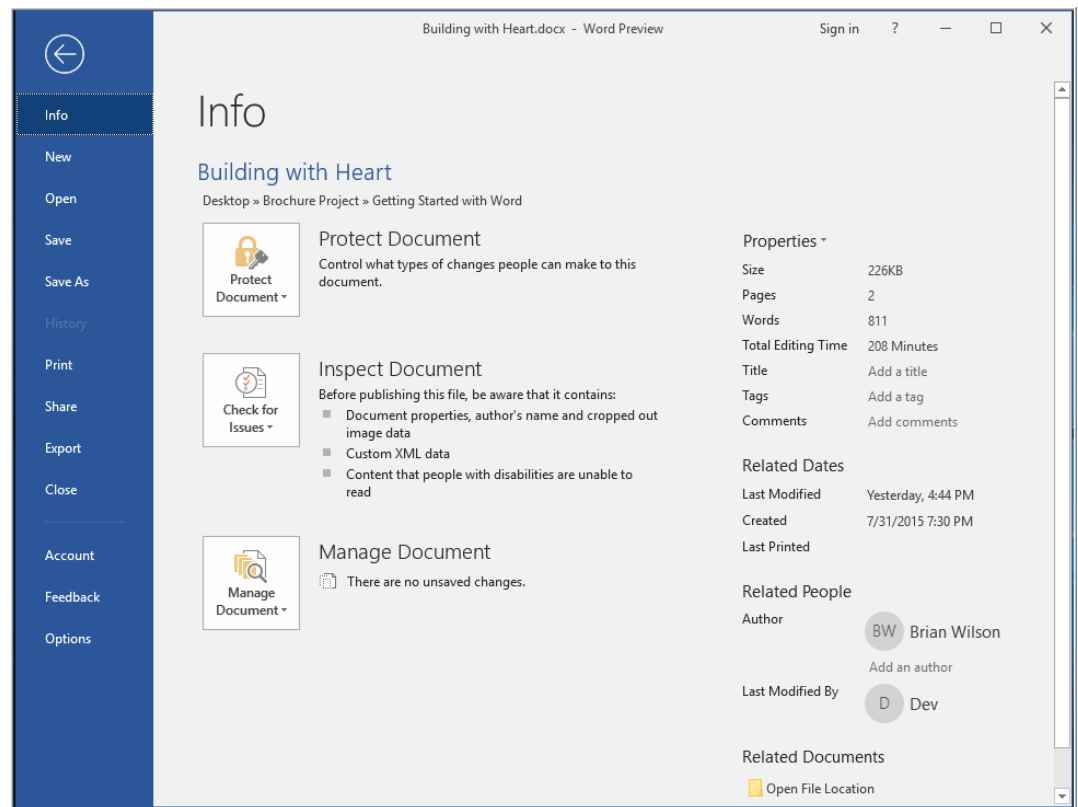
Building with Heart.docx - Word Preview
Sign in ?

Info
New
Open
Save
Save As
History
Print
Share
Export
Close
Account
Feedback
Options

Info

Building with Heart
Desktop » Brochure Project » Getting Started with Word

Protect Document
Protect Document
Control what types of changes people can make to this document.

Check for Issues
Inspect Document
Before publishing this file, be aware that it contains:
- Document properties, author's name and cropped out image data
- Custom XML data
- Content that people with disabilities are unable to read

Manage Document
Manage Document
There are no unsaved changes.

Properties

| | |
|---|---|
| Size | 226KB |
| Pages | 2 |
| Words | 811 |
| Total Editing Time | 208 Minutes |
| Title | Add a title |
| Tags | Add a tag |
| Comments | Add comments |

Related Dates

| | |
|---|---|
| Last Modified | Yesterday, 4:44 PM |
| Created | 7/31/2015 7:30 PM |
| Last Printed | |

Related People
Author
BW Brian Wilson
Add an author
Last Modified By
D Dev

Related Documents
Open File Location